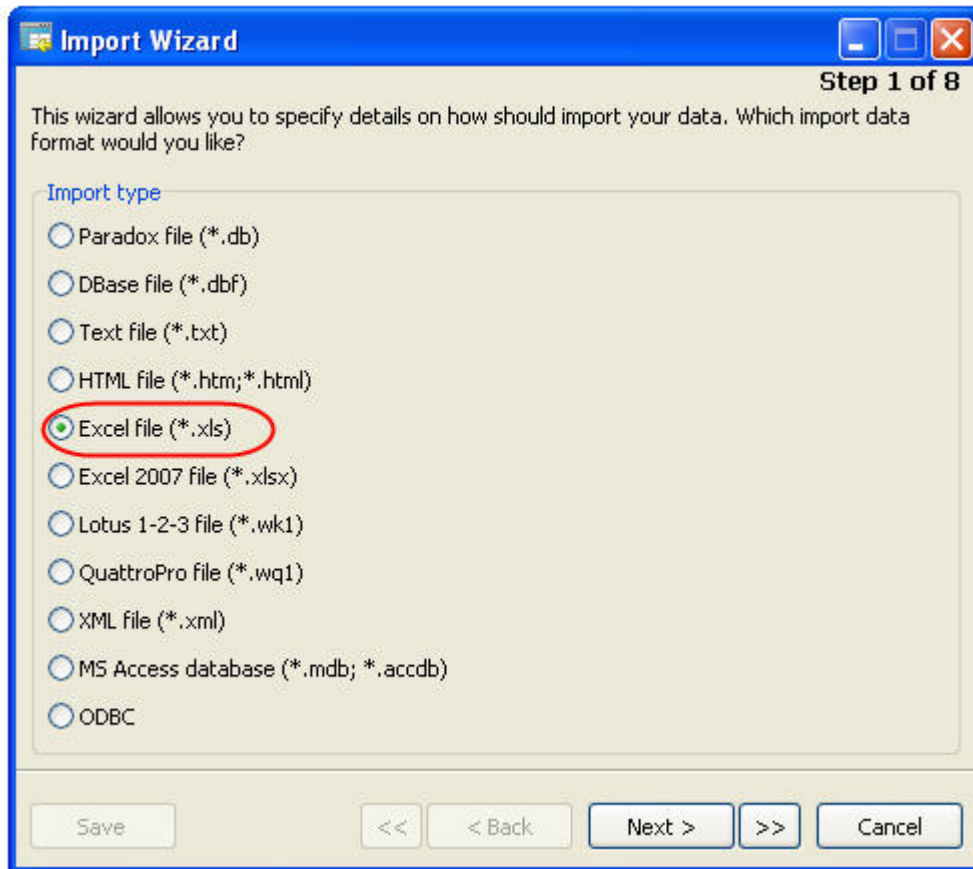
Import Wizard

Step 1 of 8

This wizard allows you to specify details on how should import your data. Which import data format would you like?

Import type

Paradox file (*.db)

DBase file (*.dbf)

Text file (*.txt)

HTML file (*.htm;*.html)

Excel file (*.xls)

Excel 2007 file (*.xlsx)

Lotus 1-2-3 file (*.wk1)

QuattroPro file (*.wq1)

XML file (*.xml)

MS Access database (*.mdb; *.accdb)

ODBC

Save

<<

< Back

Next >

>>

Cancel